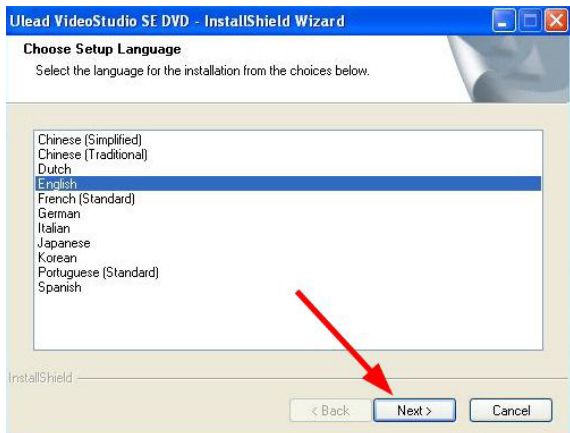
Ulead VideoStudio SE DVD - InstallShield Wizard

Choose Setup Language

Select the language for the installation from the choices below.

Chinese (Simplified)
Chinese (Traditional)
Dutch
English
French (Standard)
German
Italian
Japanese
Korean
Portuguese (Standard)
Spanish

InstallShield

< Back
Next >
Cancel